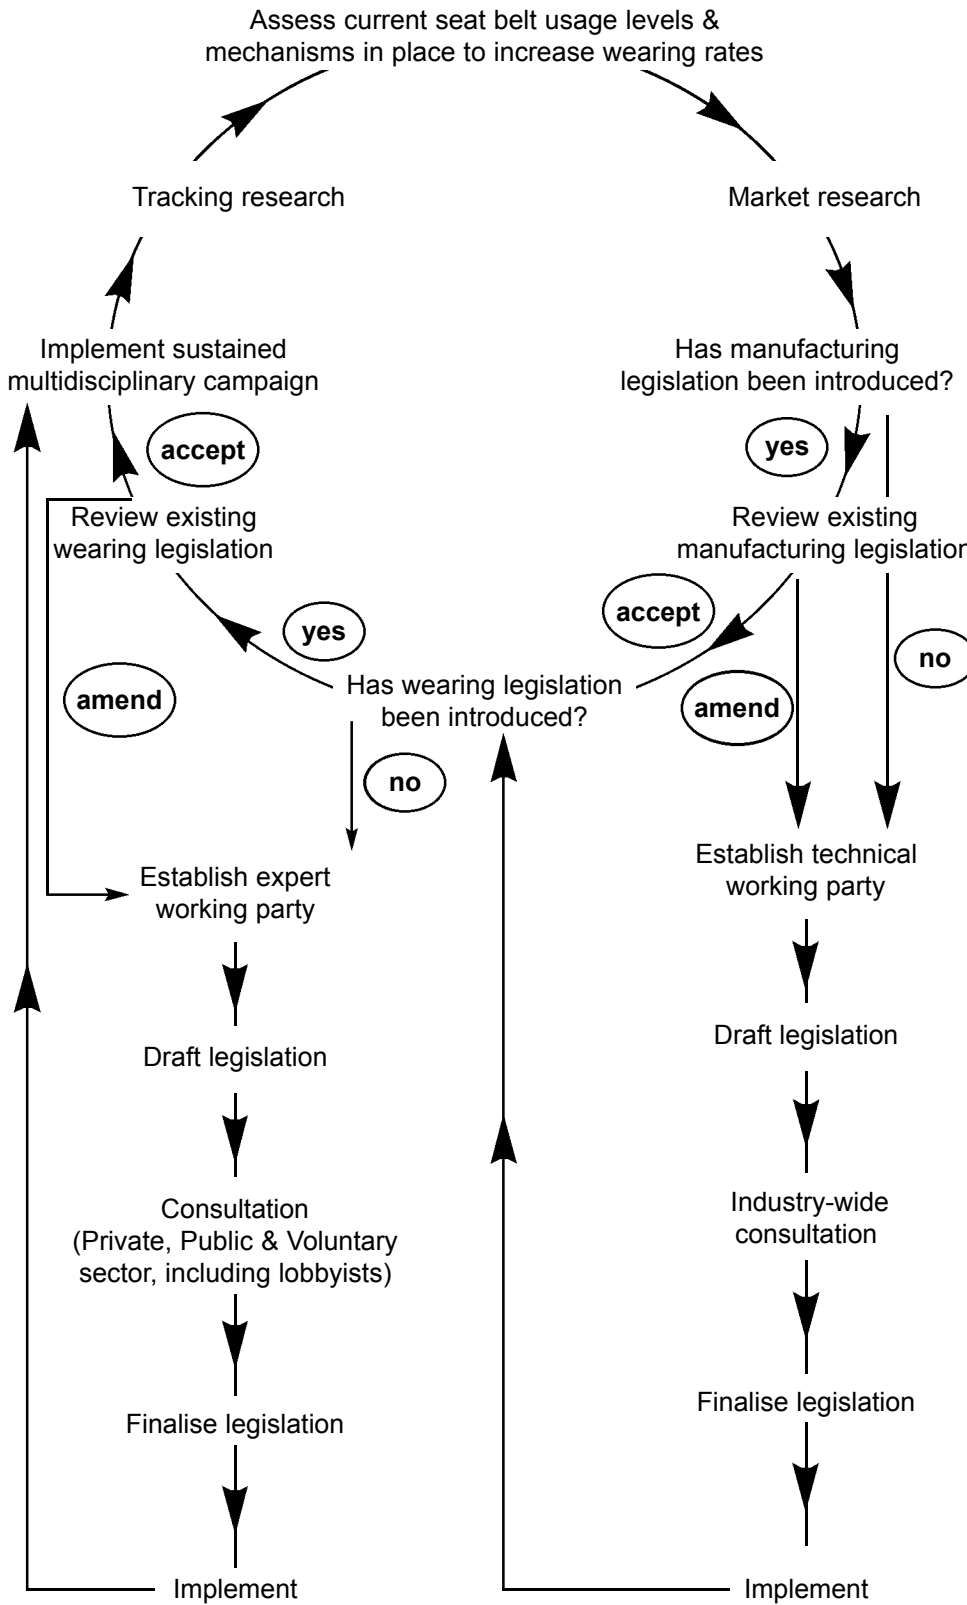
Assess current seat belt usage levels & mechanisms in place to increase wearing rates

Tracking research

Market research

Implement sustained multidisciplinary campaign

Has manufacturing legislation been introduced?

accept

yes

Review existing wearing legislation

Review existing manufacturing legislatio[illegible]

accept

yes

no

amend

Has wearing legislation been introduced?

amend

no

Establish expert working party

Establish technical working party

Draft legislation

Draft legislation

Consultation (Private, Public & Voluntary sector, including lobbyists)

Industry-wide consultation

Finalise legislation

Finalise legislation

Implement

Implement